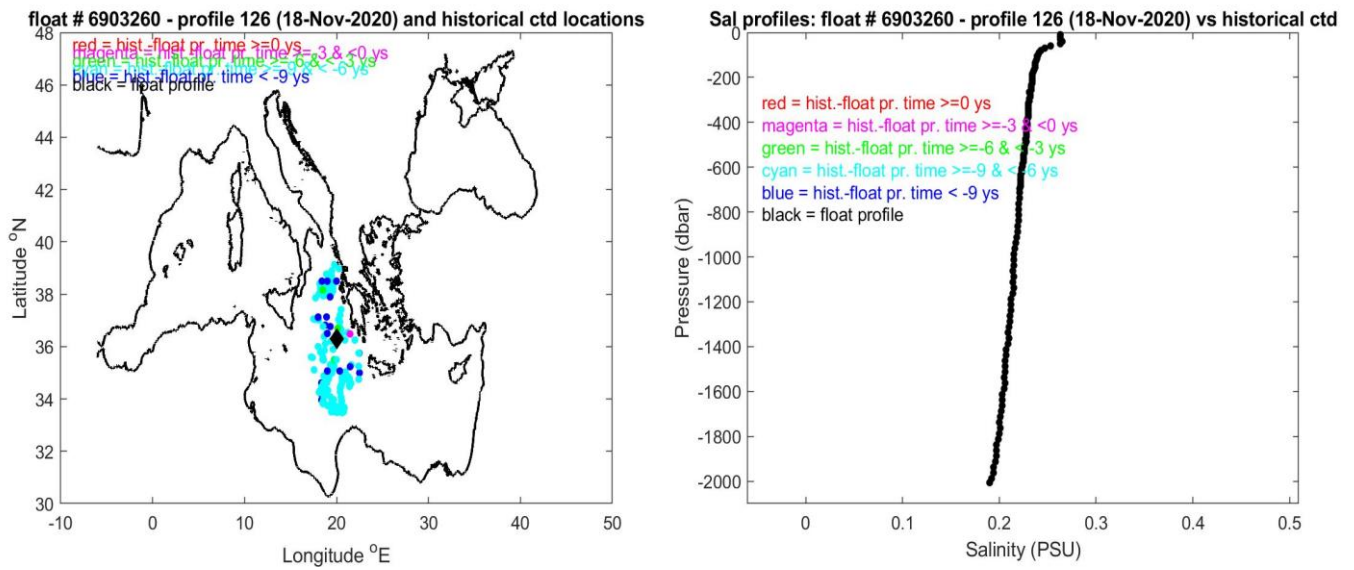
float # 6903260 - profile 126 (18-Nov-2020) and historical ctd locations

red = hist.-float pr. time >=0 ys
magenta = hist.-float pr. time >=-3 & <0 ys
green = hist.-float pr. time >=-6 & <-3 ys
cyan = hist.-float pr. time >=-9 & <-6 ys
blue = hist.-float pr. time < -9 ys
black = float profile

Latitude $^{o}$N
48
46
44
42
40
38
36
34
32
30
-10
0
10
20
30
40
50
Longitude $^{o}$E

Sal profiles: float # 6903260 - profile 126 (18-Nov-2020) vs historical ctd

red = hist.-float pr. time >=0 ys
magenta = hist.-float pr. time >=-3 & <0 ys
green = hist.-float pr. time >=-6 & <-3 ys
cyan = hist.-float pr. time >=-9 & <-6 ys
blue = hist.-float pr. time < -9 ys
black = float profile

Pressure (dbar)
0
-200
-400
-600
-800
-1000
-1200
-1400
-1600
-1800
-2000
0
0.1
0.2
0.3
0.4
0.5
Salinity (PSU)